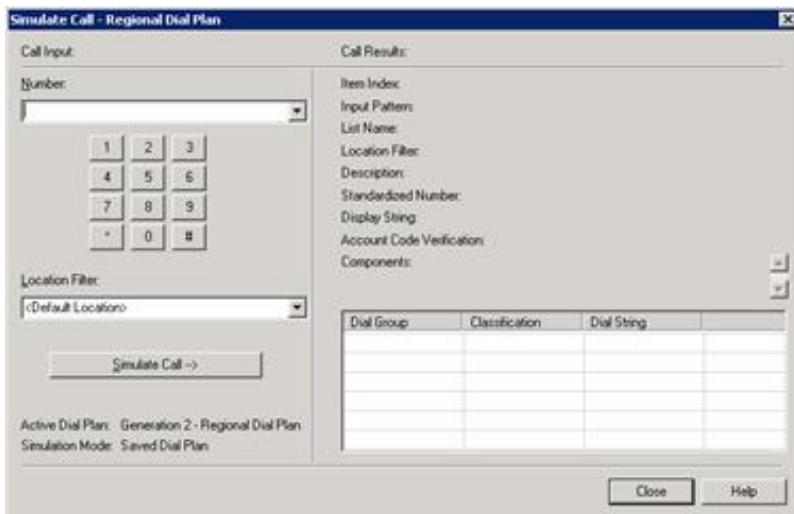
Simulate Call - Regional Dial Plan

Call Input:

Number:

1 2 3
4 5 6
7 8 9
* 0 #

Location Filter:

<Default Location>

Simulate Call ->

Active Dial Plan: Generation 2 - Regional Dial Plan
Simulation Mode: Saved Dial Plan

Call Results:

Item Index:
Input Pattern:
List Name:
Location Filter:
Description:
Standardized Number:
Display String:
Account Code Verification:
Components:

| Dial Group | Classification | Dial String | |
|---|---|---|---|
| | | | |
| | | | |
| | | | |
| | | | |
| | | | |
| | | | |

Close Help